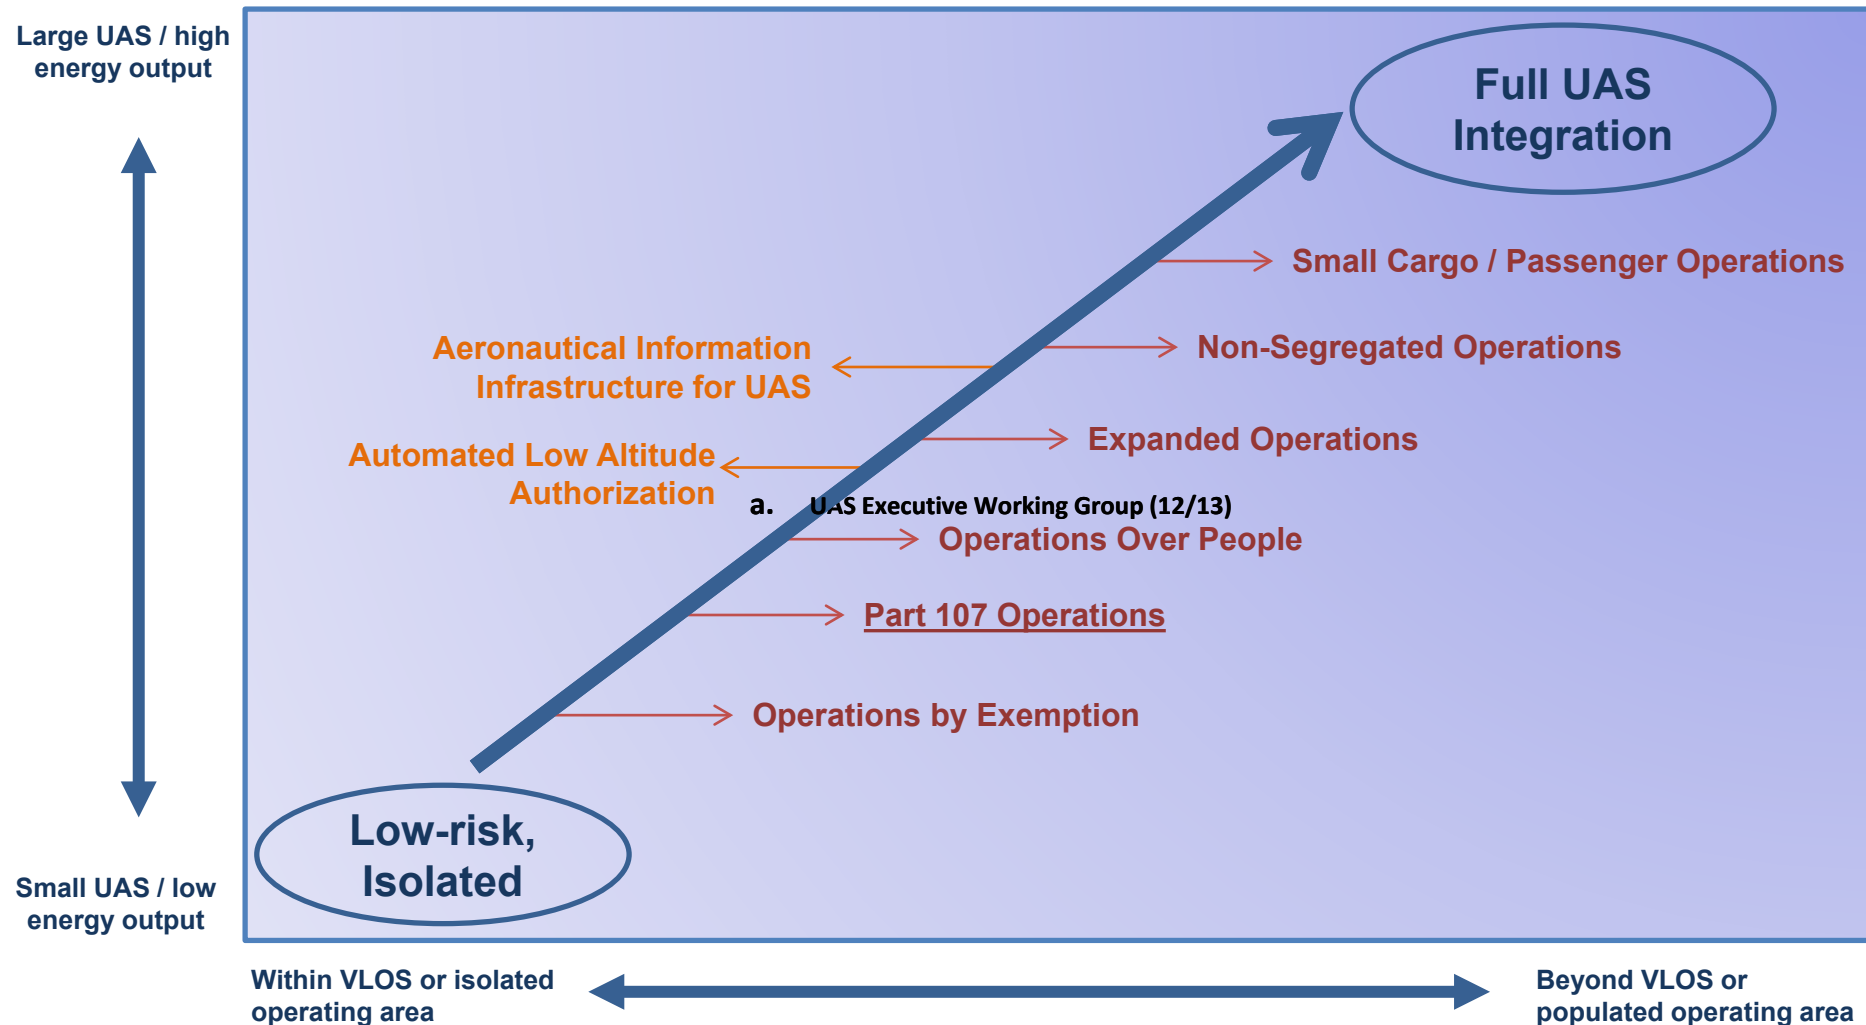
Large UAS / high energy output

Full UAS Integration

Small Cargo / Passenger Operations

Aeronautical Information Infrastructure for UAS

Non-Segregated Operations

Expanded Operations

Automated Low Altitude Authorization

a. UAS Executive Working Group (12/13)

Operations Over People

Part 107 Operations

Operations by Exemption

Low-risk, Isolated

Small UAS / low energy output

Within VLOS or isolated operating area

Beyond VLOS or populated operating area